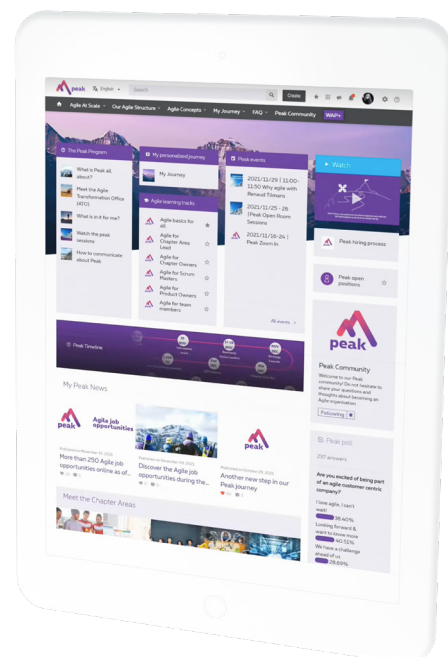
peak English Search Create

Agile At Scale Our Agile Structure Agile Concepts My Journey FAQ Peak Community WAP+

The Peak Program

What is Peak all about?

Meet the Agile Transformation Office (ATO)

What is in it for me?

Watch the peak sessions

How to communicate about Peak

My personalized journey

My Journey

Agile learning tracks

Agile basics for all

Agile for Chapter Area Lead

Agile for Chapter Owners

Agile for Scrum Masters

Agile for Product Owners

Agile for team members

Peak events

2021/11/29 | 11:00-11:50 Why agile with Renault Filmans

2021/11/25 - 26 | Peak Open Room Sessions

2021/11/24 | Peak Zoom In

All events

Watch

Peak hiring process

Peak open positions

Peak Timeline

My Peak News

Agile job opportunities

More than 250 Agile job opportunities online as of

Discover the Agile job opportunities during the

Another new step in our Peak journey

peak

Peak Community

Welcome to our Peak community! Do not hesitate to share your questions and thoughts about becoming an Agile organization

Following

Peak poll

237 answers

Are you excited of being part of an agile customer centric company?

I love agile, I can't wait!

38.40%

Looking forward & want to know more

40.51%

We have a challenge ahead of us

28.69%

Meet the Chapter Areas